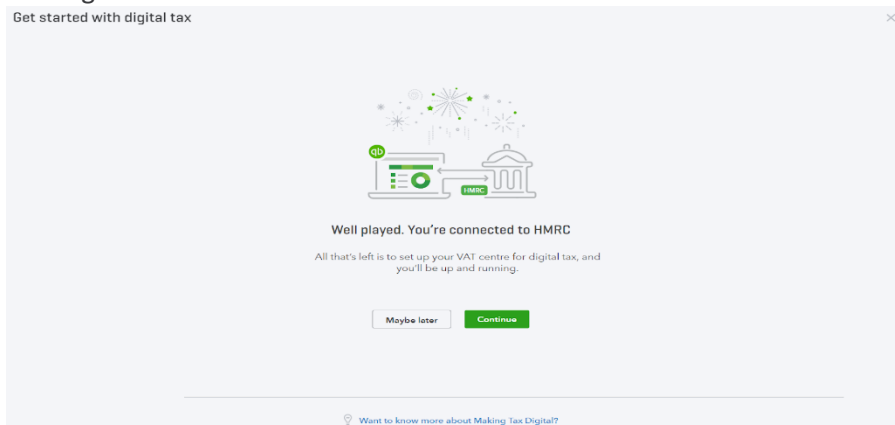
Get started with digital tax

qb

HMRC

Well played. You're connected to HMRC

All that's left is to set up your VAT centre for digital tax, and you'll be up and running.

Maybe later

Continue

Want to know more about Making Tax Digital?